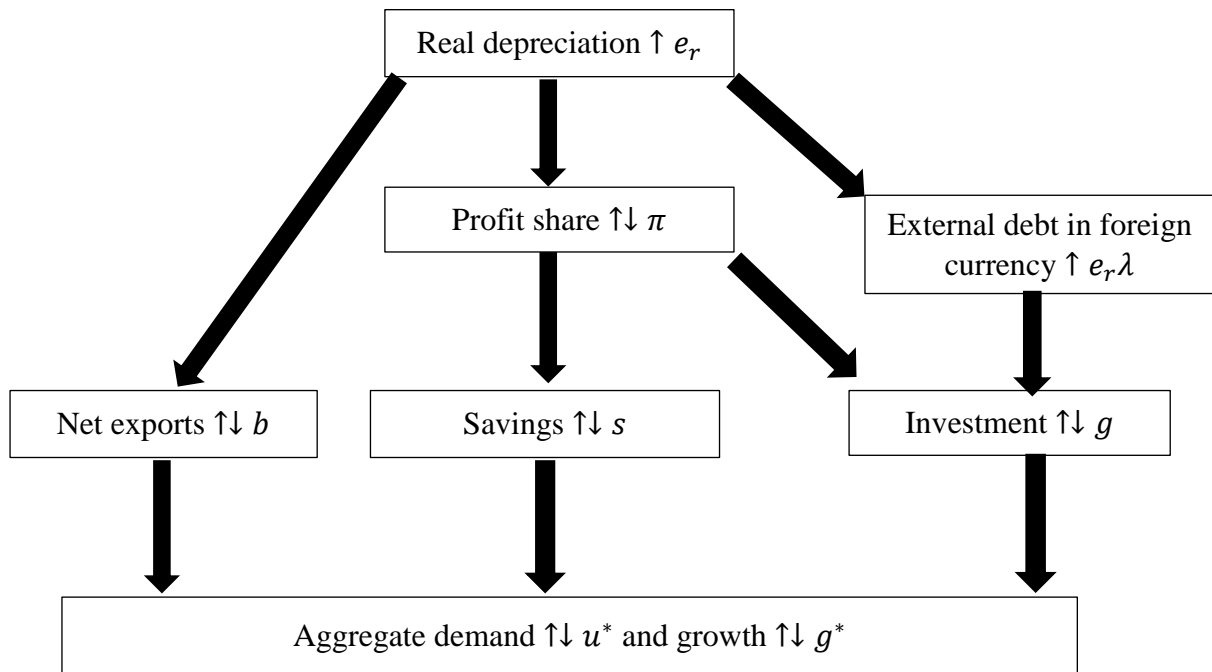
Real depreciation $\uparrow e_r$

Profit share $\uparrow\downarrow \pi$

External debt in foreign currency $\uparrow e_r\lambda$

Net exports $\uparrow\downarrow b$

Savings $\uparrow\downarrow s$

Investment $\uparrow\downarrow g$

Aggregate demand $\uparrow\downarrow u^*$ and growth $\uparrow\downarrow g^*$